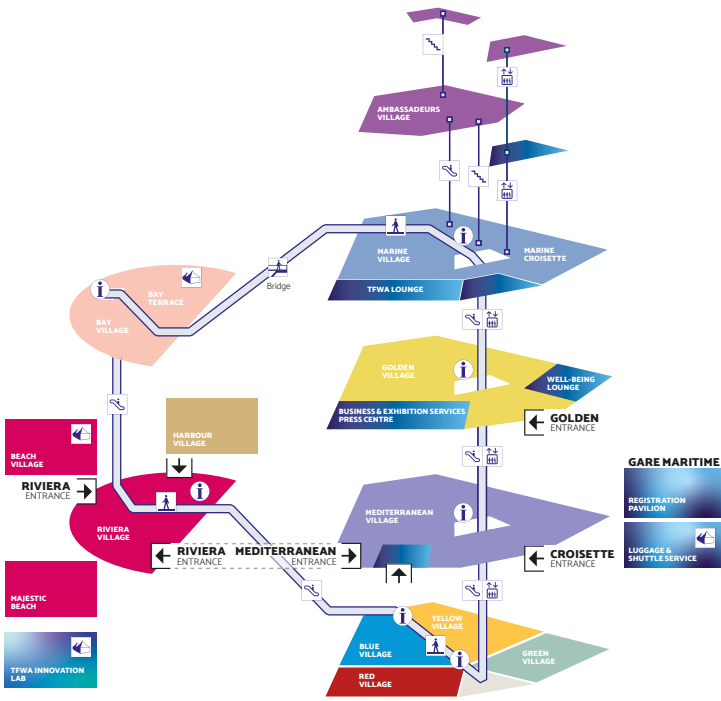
AMBASSADEURS VILLAGE

MARINE VILLAGE

MARINE CROISETTE

TFWA LOUNGE

BAY TERRACE

BAY VILLAGE

Bridge

GOLDEN VILLAGE

WELL-BEING LOUNGE

BUSINESS & EXHIBITION SERVICES PRESS CENTRE

GOLDEN ENTRANCE

BEACH VILLAGE

HARBOUR VILLAGE

RIVIERA ENTRANCE

RIVIERA VILLAGE

GARE MARITIME

REGISTRATION PAVILION

LUGGAGE & SHUTTLE SERVICE

MEDITERRANEAN VILLAGE

RIVIERA ENTRANCE

MEDITERRANEAN ENTRANCE

CROISETTE ENTRANCE

MAJESTIC BEACH

YELLOW VILLAGE

BLUE VILLAGE

GREEN VILLAGE

RED VILLAGE

TFWA INNOVATION LAB